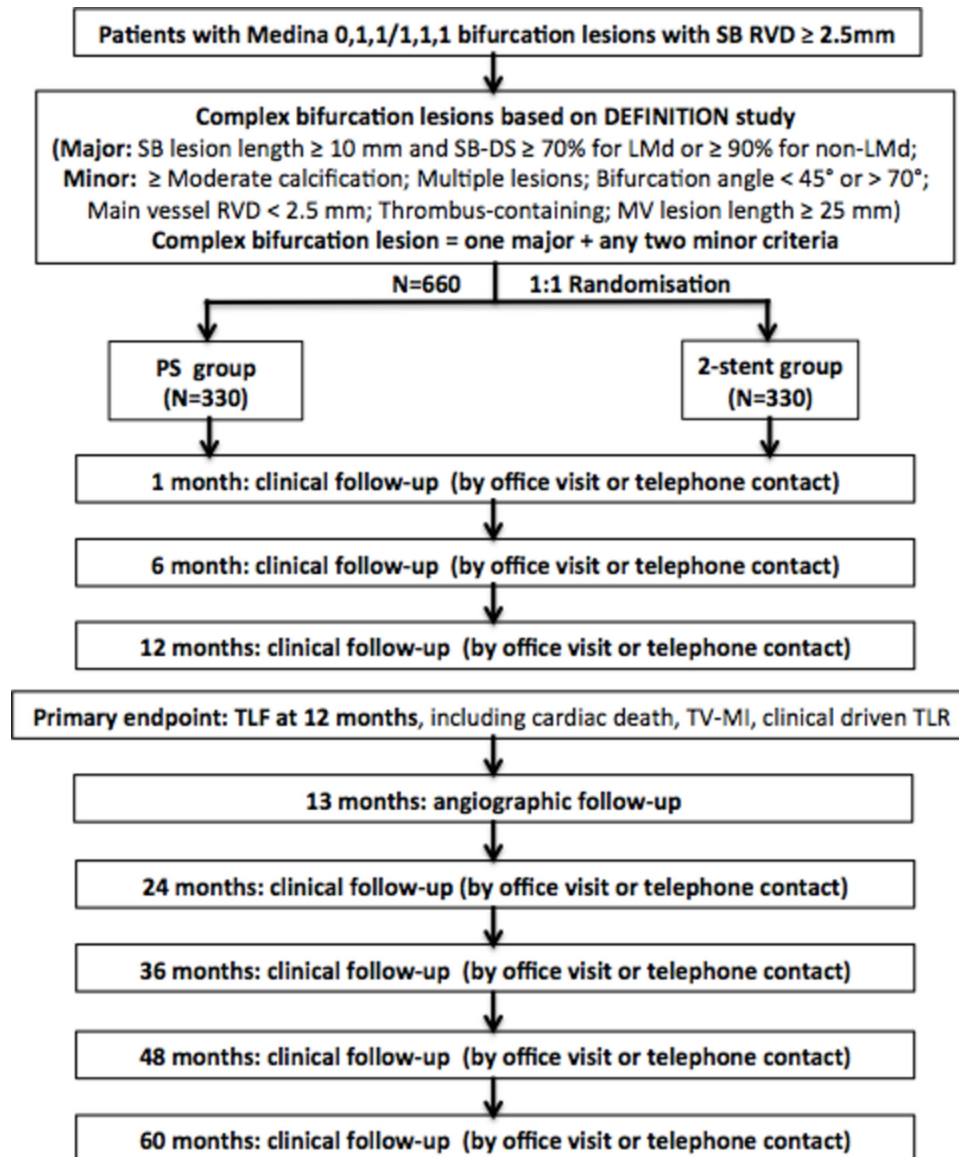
Patients with Medina 0,1,1/1,1,1 bifurcation lesions with SB RVD ≥ 2.5mm

Complex bifurcation lesions based on DEFINITION study
(Major: SB lesion length ≥ 10 mm and SB-DS ≥ 70% for LMd or ≥ 90% for non-LMd;
Minor: ≥ Moderate calcification; Multiple lesions; Bifurcation angle < 45° or > 70°;
Main vessel RVD < 2.5 mm; Thrombus-containing; MV lesion length ≥ 25 mm)
Complex bifurcation lesion = one major + any two minor criteria

N=660 1:1 Randomisation

PS group (N=330)

2-stent group (N=330)

1 month: clinical follow-up (by office visit or telephone contact)

6 month: clinical follow-up (by office visit or telephone contact)

12 months: clinical follow-up (by office visit or telephone contact)

Primary endpoint: TLF at 12 months, including cardiac death, TV-MI, clinical driven TLR

13 months: angiographic follow-up

24 months: clinical follow-up (by office visit or telephone contact)

36 months: clinical follow-up (by office visit or telephone contact)

48 months: clinical follow-up (by office visit or telephone contact)

60 months: clinical follow-up (by office visit or telephone contact)